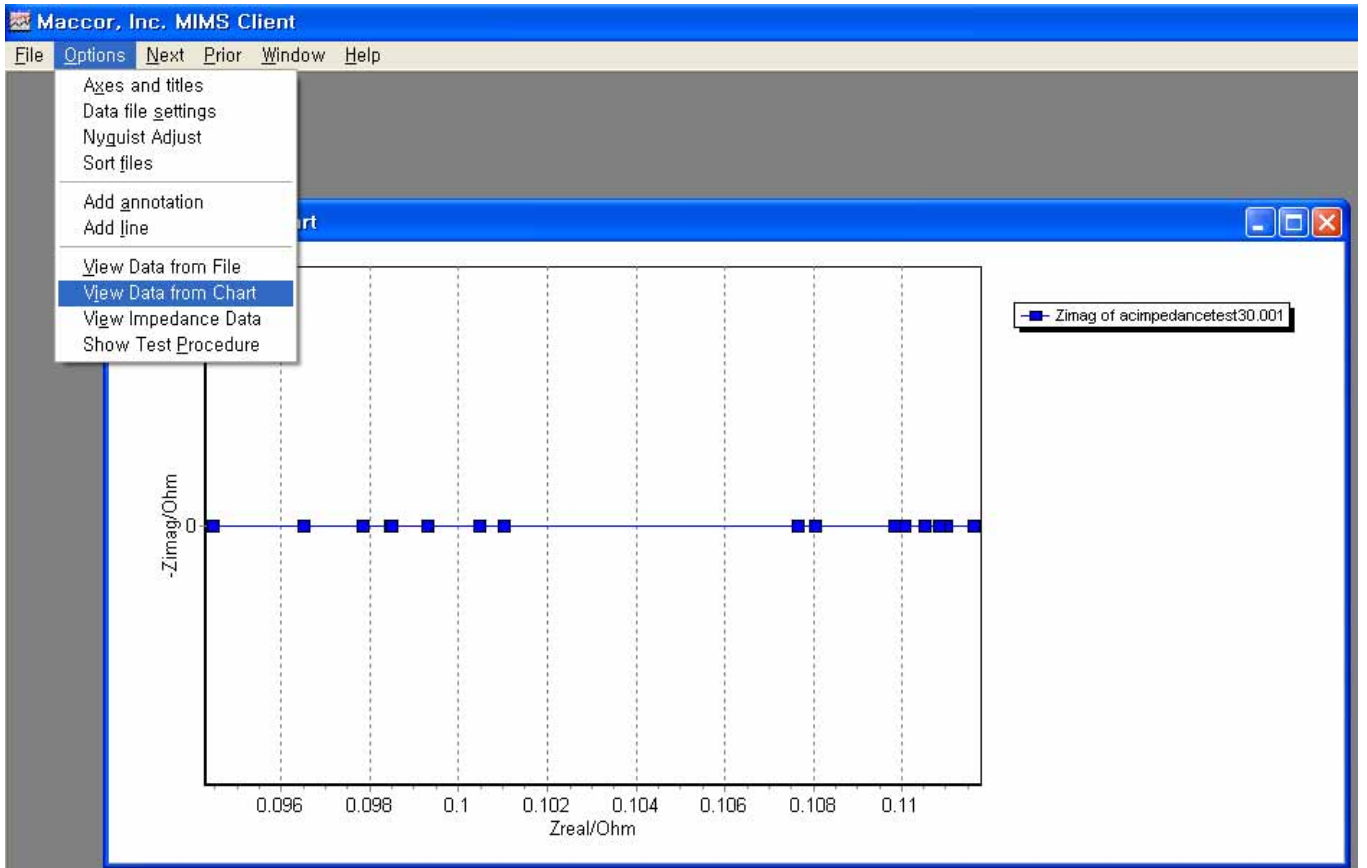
Maccor, Inc. MIMS Client

File Options Next Prior Window Help

Axes and titles
Data file settings
Nyquist Adjust
Sort files
Add annotation
Add line
View Data from File
View Data from Chart
View Impedance Data
Show Test Procedure

rt

Zimag of acimpedancetest30.001

-Zimag/Ohm

0

0.096 0.098 0.1 0.102 0.104 0.106 0.108 0.11

Zreal/Ohm